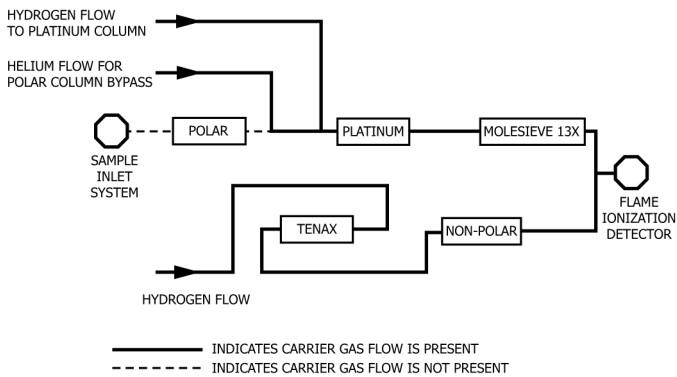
HYDROGEN FLOW TO PLATINUM COLUMN

HELIUM FLOW FOR POLAR COLUMN BYPASS

POLAR

PLATINUM

MOLESIEVE 13X

SAMPLE INLET SYSTEM

FLAME IONIZATION DETECTOR

TENAX

NON-POLAR

HYDROGEN FLOW

INDICATES CARRIER GAS FLOW IS PRESENT

INDICATES CARRIER GAS FLOW IS NOT PRESENT